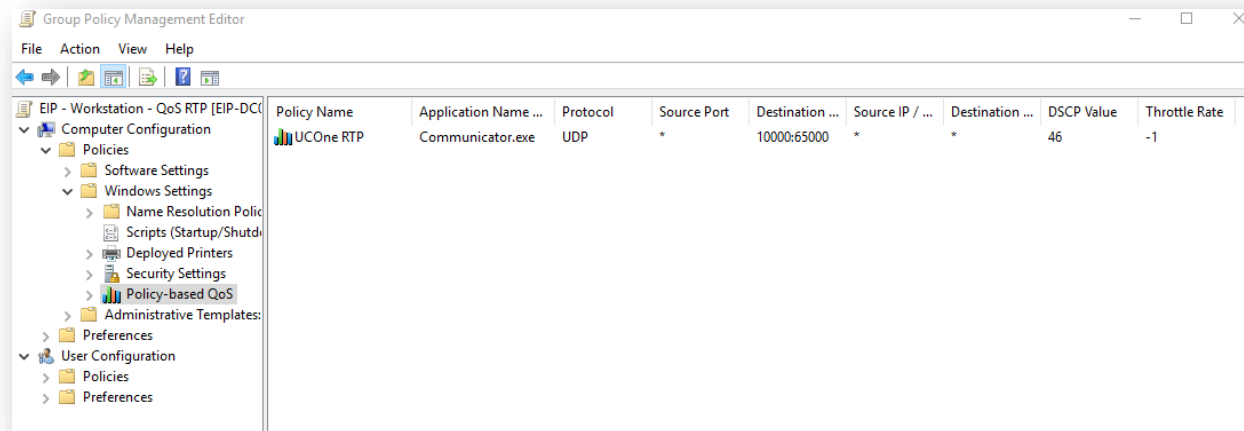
Group Policy Management Editor

File Action View Help

EIP - Workstation - QoS RTP [EIP-DC(
Computer Configuration
Policies
Software Settings
Windows Settings
Name Resolution Polic
Scripts (Startup/Shutd
Deployed Printers
Security Settings
Policy-based QoS
Administrative Templates:
Preferences
User Configuration
Policies
Preferences

| Policy Name | Application Name ... | Protocol | Source Port | Destination ... | Source IP / ... | Destination ... | DSCP Value | Throttle Rate |
|---|---|---|---|---|---|---|---|---|
| UCOne RTP | Communicator.exe | UDP | * | 10000:65000 | * | * | 46 | -1 |